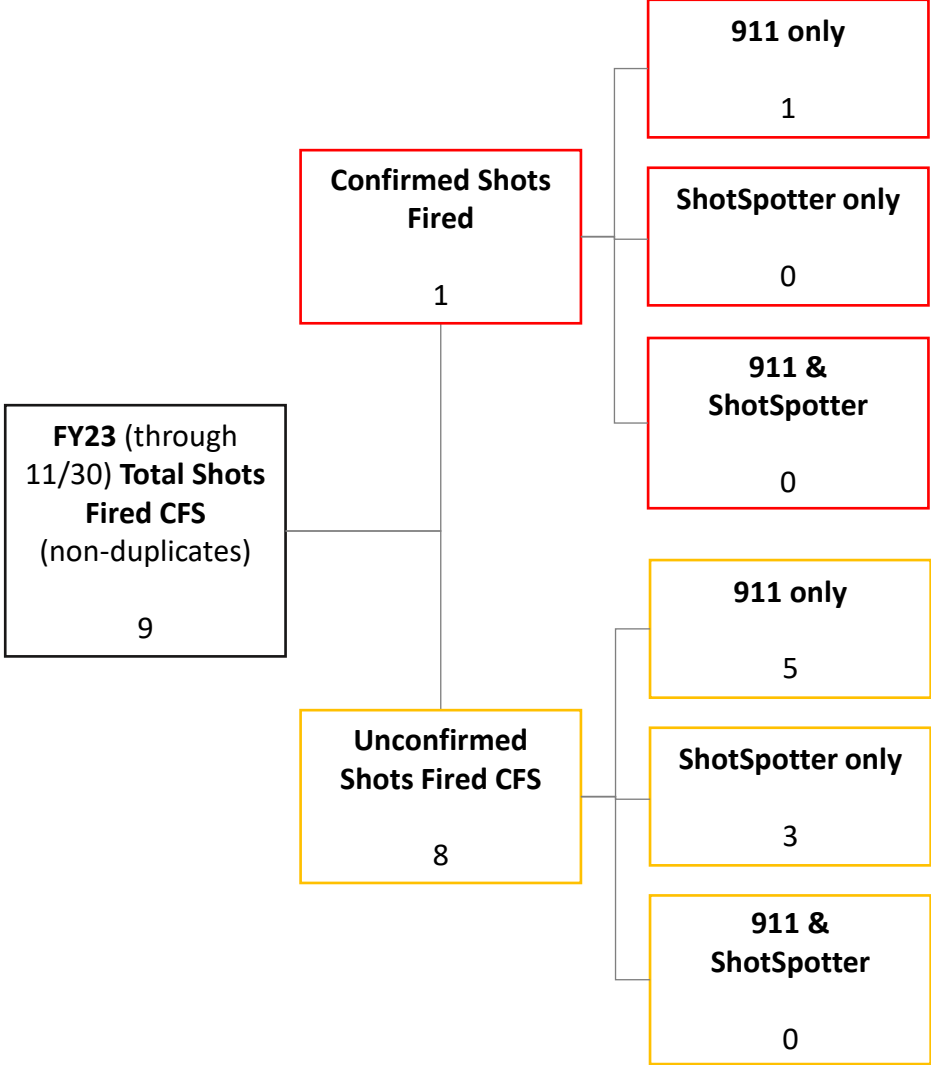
FY23 (through 11/30) Total Shots Fired CFS (non-duplicates)

9

Confirmed Shots Fired

1

911 only

1

ShotSpotter only

0

911 & ShotSpotter

0

Unconfirmed Shots Fired CFS

8

911 only

5

ShotSpotter only

3

911 & ShotSpotter

0